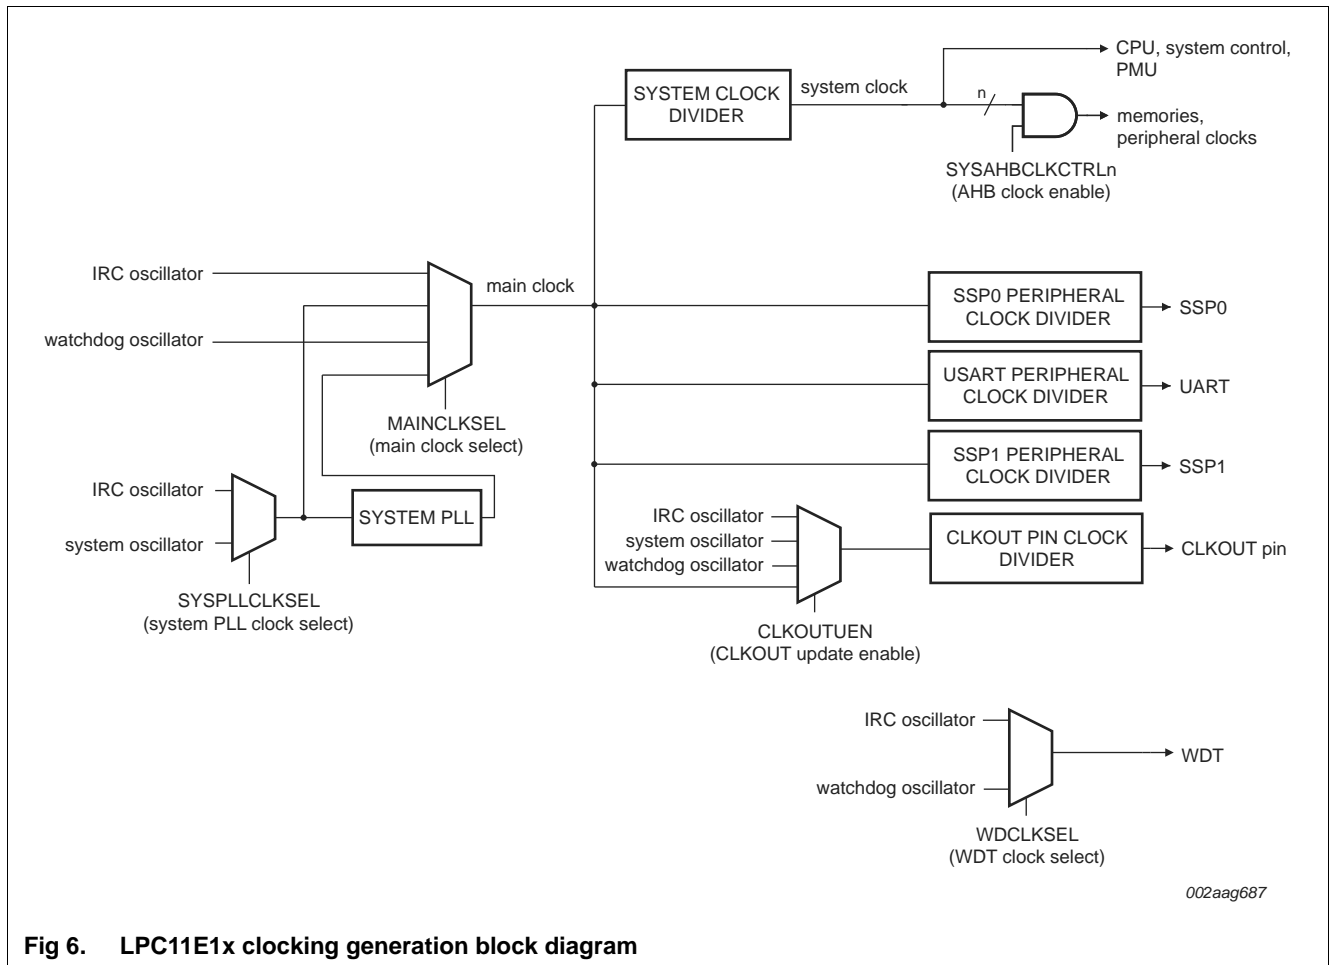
SYSTEM CLOCK DIVIDER

system clock

CPU, system control, PMU

n

memories, peripheral clocks

SYSAHBCLKCTRLn
(AHB clock enable)

IRC oscillator

watchdog oscillator

main clock

MAINCLKSEL
(main clock select)

SSP0 PERIPHERAL CLOCK DIVIDER

SSP0

USART PERIPHERAL CLOCK DIVIDER

UART

SSP1 PERIPHERAL CLOCK DIVIDER

SSP1

IRC oscillator

system oscillator

SYSTEM PLL

SYSPLLCLKSEL
(system PLL clock select)

IRC oscillator

system oscillator

watchdog oscillator

CLKOUT PIN CLOCK DIVIDER

CLKOUT pin

CLKOUTUEN
(CLKOUT update enable)

IRC oscillator

watchdog oscillator

WDT

WDCLKSEL
(WDT clock select)

002aag687

Fig 6. LPC11E1x clocking generation block diagram